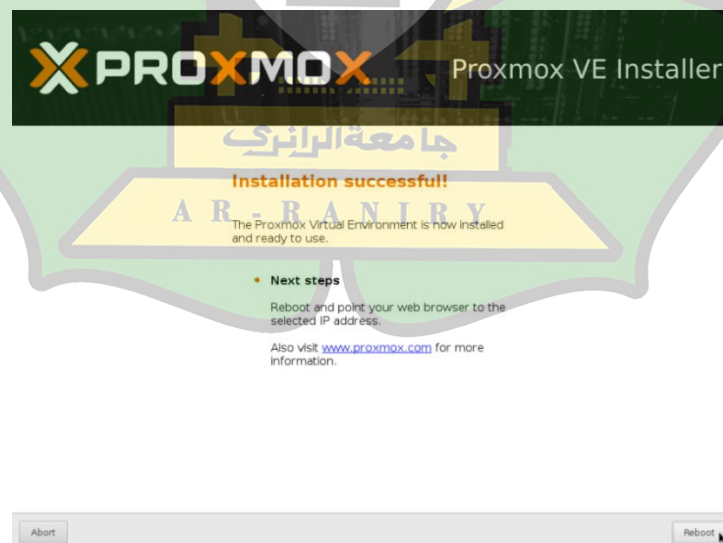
PROXMOX

Proxmox VE Installer

جامعة الرانري

AR-RANIRY

Installation successful!

The Proxmox Virtual Environment is now installed and ready to use.

• Next steps

Reboot and point your web browser to the selected IP address.

Also visit www.proxmox.com for more information.

Abort

Reboot